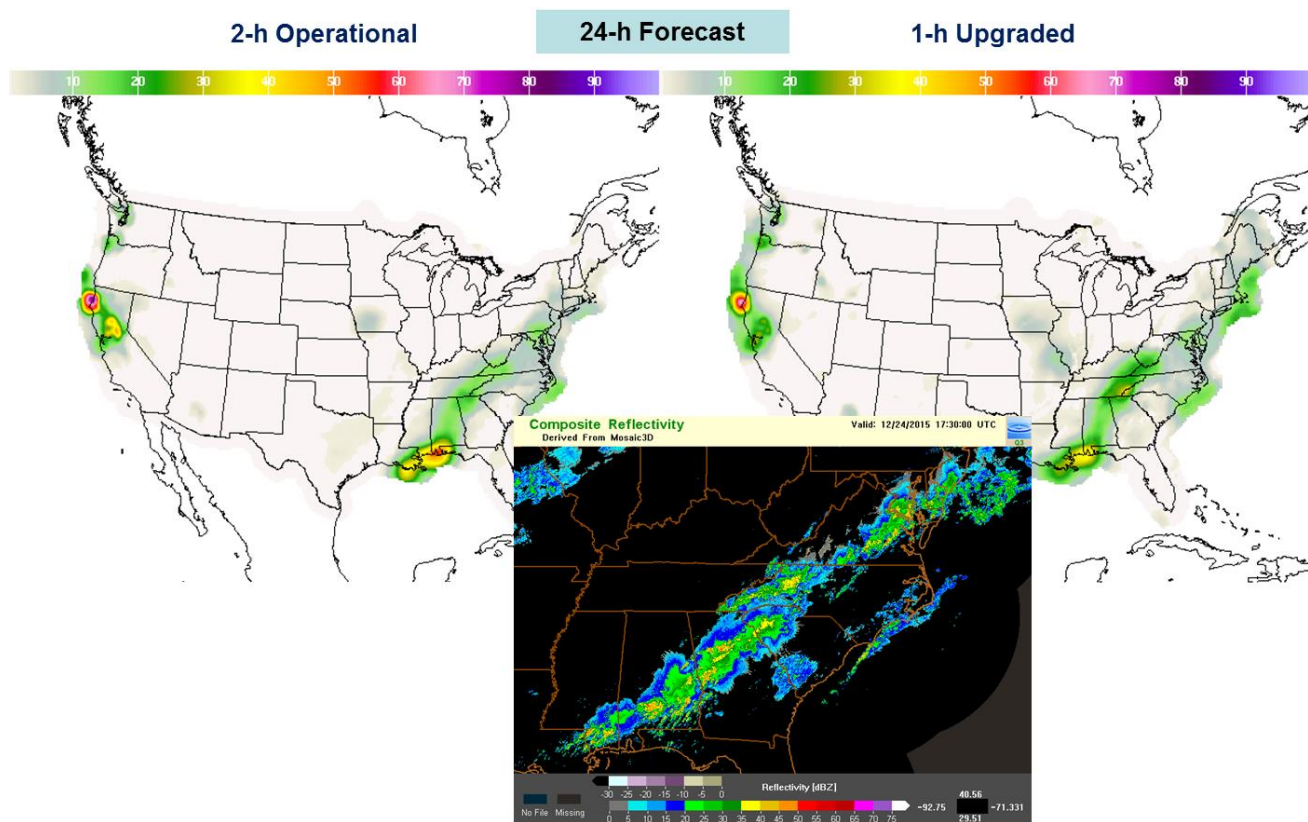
2-h Operational

24-h Forecast

1-h Upgraded

10 20 30 40 50 60 70 80 90

10 20 30 40 50 60 70 80 90

Composite Reflectivity
Derived From Mosaic3D

Valid: 12/24/2015 17:30:00 UTC

Q3

No File Missing

Reflectivity [dBZ]

-30 -25 -20 -15 -10 -5 0

0 5 10 15 20 25 30 35 40 45 50 55 60 65 70 75

-92.75

48.56

-71.331

29.51